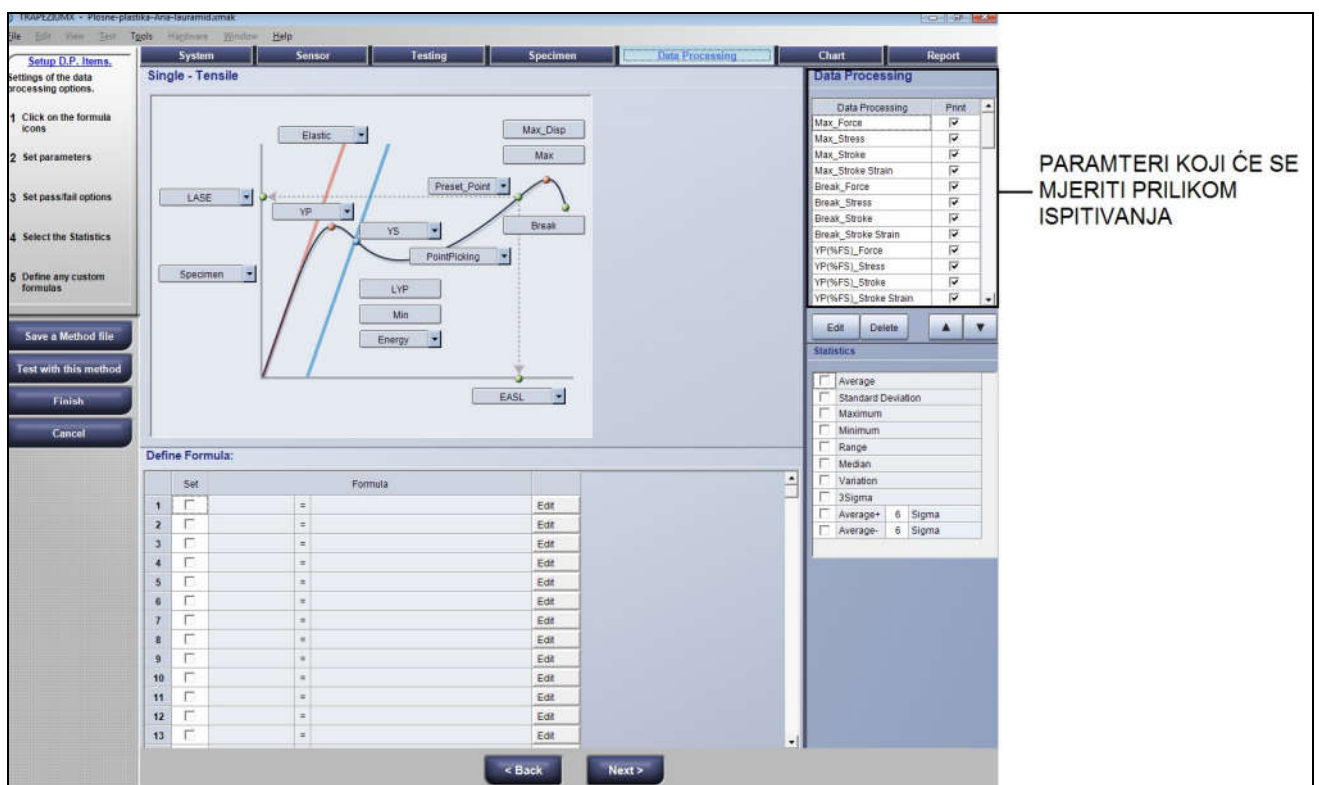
TRAPEZIUMX - Plosne-plastika-Ana-lauramid.xmak

ile Edit View Test Tools Hardware Window Help

System Sensor Testing Specimen Data Processing Chart Report

Setup D.P. Items.
Settings of the data processing options.

1 Click on the formula icons

2 Set parameters

3 Set pass/fail options

4 Select the Statistics

5 Define any custom formulas

Save a Method file

Test with this method

Finish

Cancel

Single - Tensile

Elastic
Max_Disp
Max
Preset_Point
LASE
YP
YS
Break
PointPicking
Specimen
LYP
Min
Energy
EASL

Define Formula:

| | Set | | | Formula | |
|---|---|---|---|---|---|
| 1 | ☐ | | = | | Edit |
| 2 | ☐ | | = | | Edit |
| 3 | ☐ | | = | | Edit |
| 4 | ☐ | | = | | Edit |
| 5 | ☐ | | = | | Edit |
| 6 | ☐ | | = | | Edit |
| 7 | ☐ | | = | | Edit |
| 8 | ☐ | | = | | Edit |
| 9 | ☐ | | = | | Edit |
| 10 | ☐ | | = | | Edit |
| 11 | ☐ | | = | | Edit |
| 12 | ☐ | | = | | Edit |
| 13 | ☐ | | = | | Edit |

< Back Next >

Data Processing

| Data Processing | Print |
|---|---|
| Max_Force | ☑ |
| Max_Stress | ☑ |
| Max_Stroke | ☑ |
| Max_Stroke Strain | ☑ |
| Break_Force | ☑ |
| Break_Stress | ☑ |
| Break_Stroke | ☑ |
| Break_Stroke Strain | ☑ |
| YP(%FS)_Force | ☑ |
| YP(%FS)_Stress | ☑ |
| YP(%FS)_Stroke | ☑ |
| YP(%FS)_Stroke Strain | ☑ |

Edit Delete ▲ ▼

Statistics

☐ Average
☐ Standard Deviation
☐ Maximum
☐ Minimum
☐ Range
☐ Median
☐ Variation
☐ 3Sigma
☐ Average+ 6 Sigma
☐ Average- 6 Sigma

PARAMTERI KOJI ĆE SE MJERITI PRILIKOM ISPITIVANJA